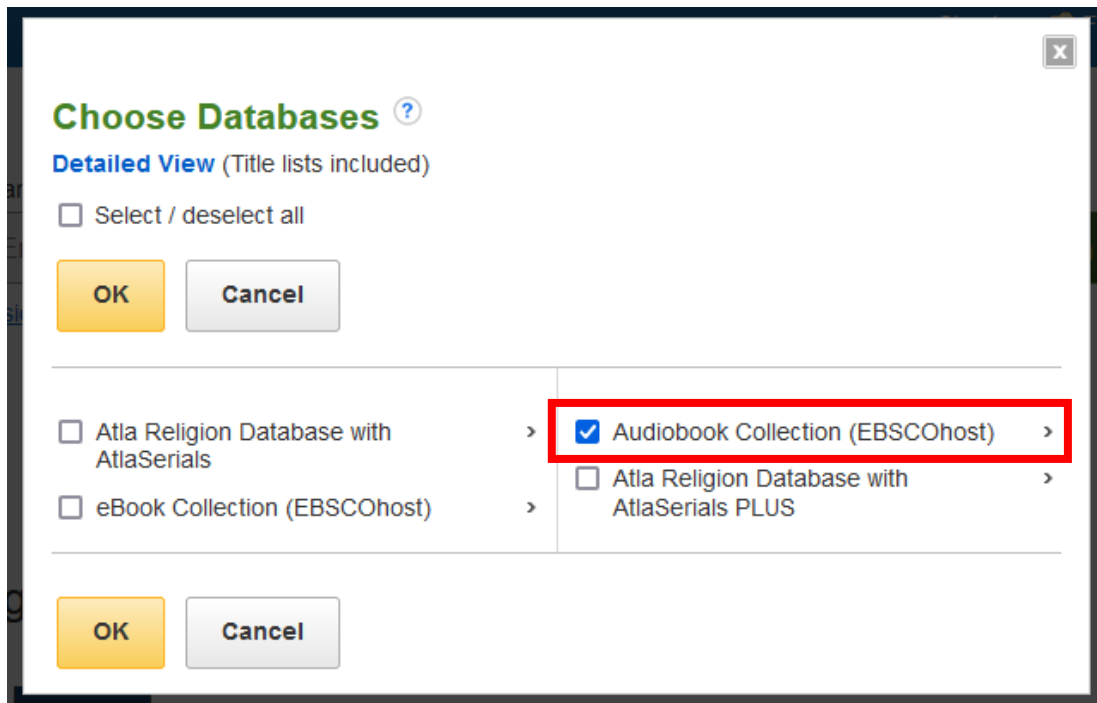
x

Choose Databases ?

Detailed View (Title lists included)

Select / deselect all

OK Cancel

Atla Religion Database with AtlaSerials ›

eBook Collection (EBSCOhost) ›

Audiobook Collection (EBSCOhost) ›

Atla Religion Database with AtlaSerials PLUS ›

OK Cancel